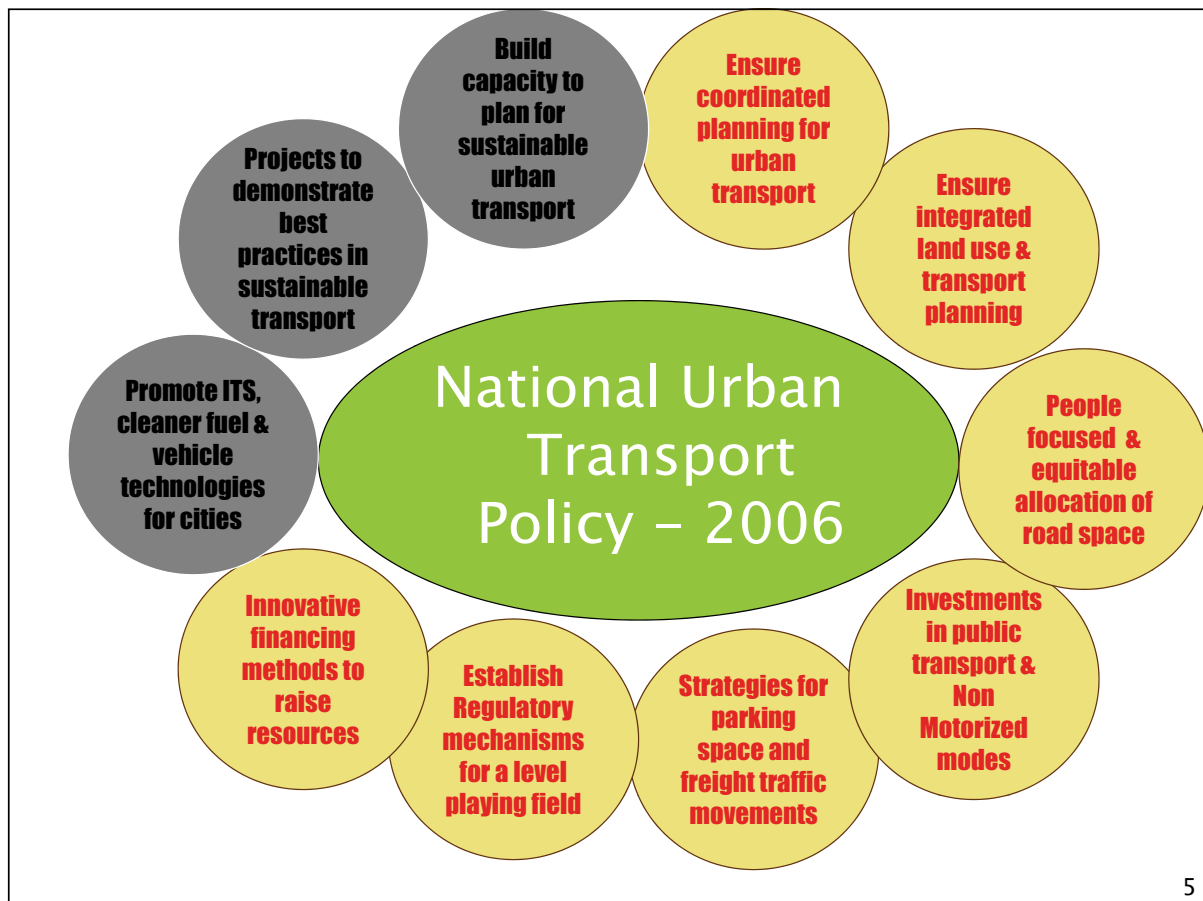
National Urban Transport Policy - 2006

Build capacity to plan for sustainable urban transport

Ensure coordinated planning for urban transport

Ensure integrated land use & transport planning

People focused & equitable allocation of road space

Investments in public transport & Non Motorized modes

Strategies for parking space and freight traffic movements

Establish Regulatory mechanisms for a level playing field

Innovative financing methods to raise resources

Promote ITS, cleaner fuel & vehicle technologies for cities

Projects to demonstrate best practices in sustainable transport

5